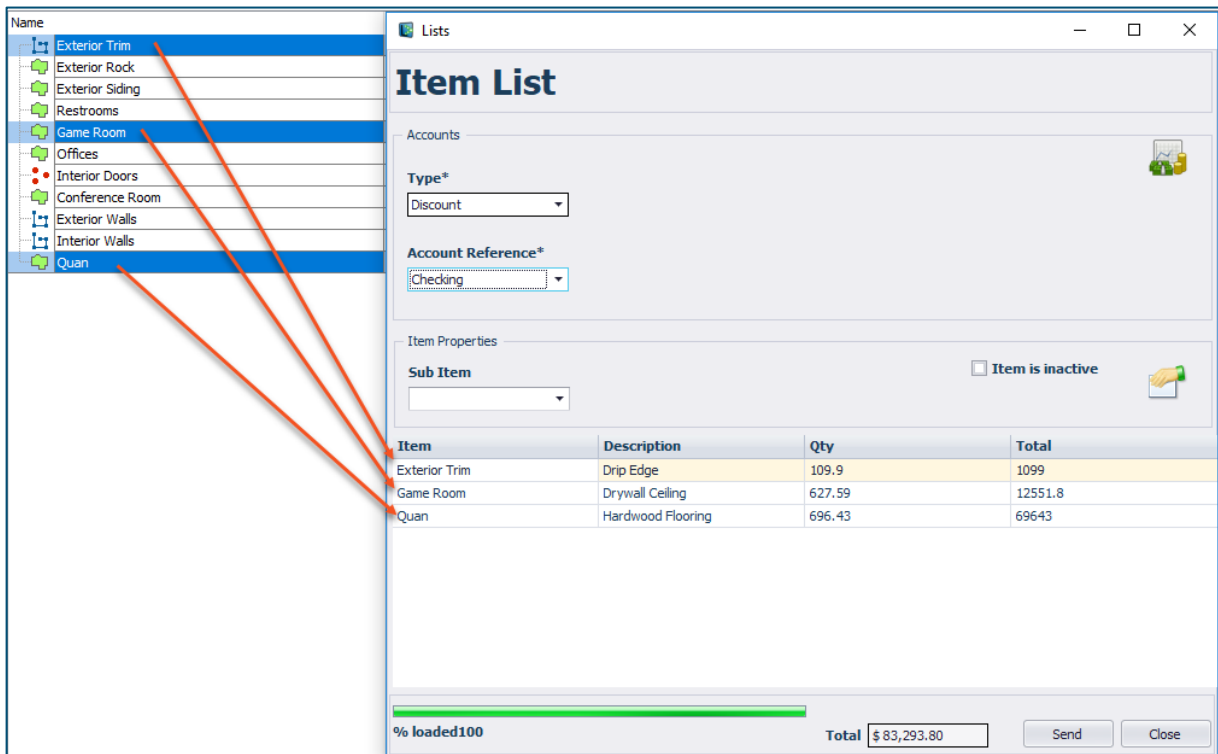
Name
Exterior Trim
Exterior Rock
Exterior Siding
Restrooms
Game Room
Offices
Interior Doors
Conference Room
Exterior Walls
Interior Walls
Quan

Lists

Item List

Accounts

Type*
Discount

Account Reference*
Checking

Item Properties

Sub Item

Item is inactive

| Item | Description | Qty | Total |
|---|---|---|---|
| Exterior Trim | Drip Edge | 109.9 | 1099 |
| Game Room | Drywall Ceiling | 627.59 | 12551.8 |
| Quan | Hardwood Flooring | 696.43 | 69643 |

% loaded100

Total $ 83,293.80

Send

Close